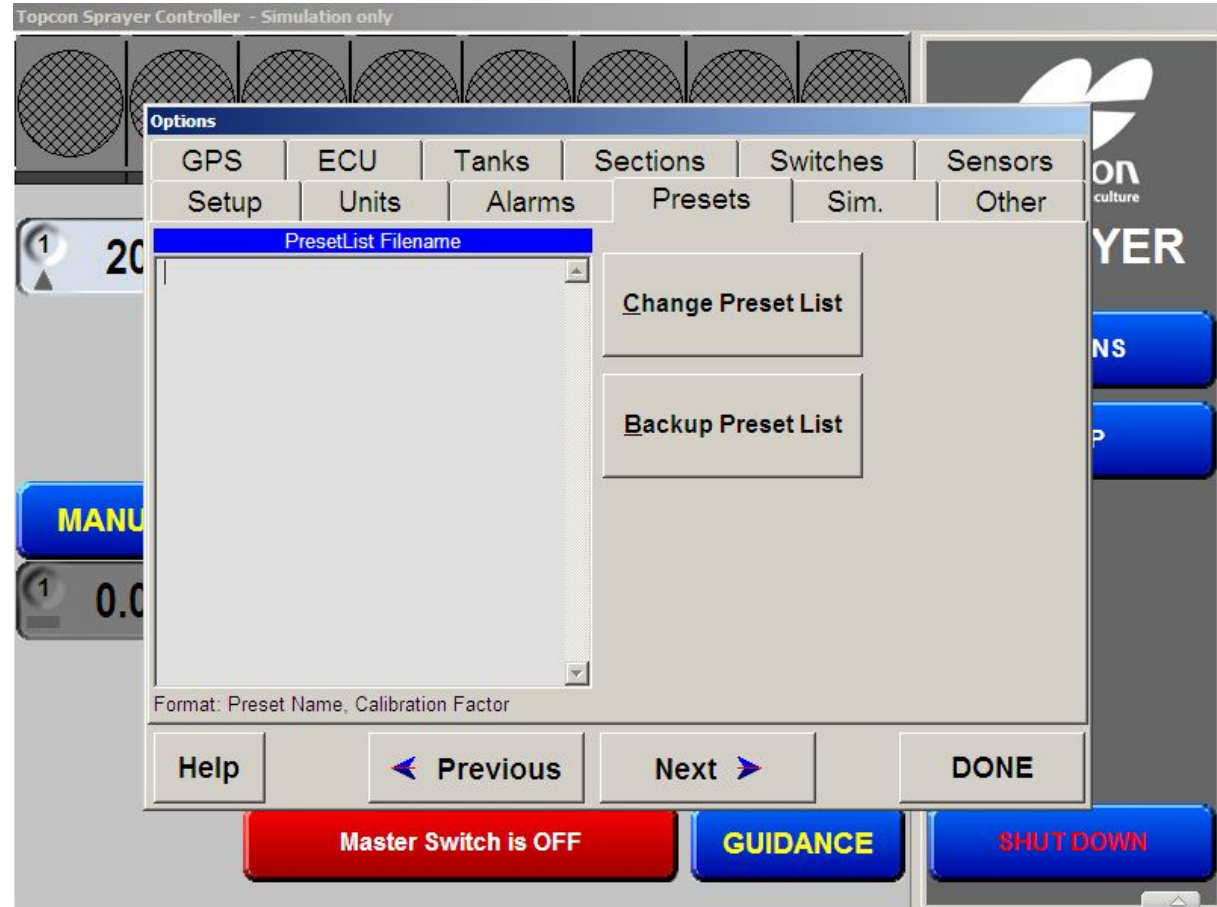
Topcon Sprayer Controller - Simulation only

Options

GPS | ECU | Tanks | Sections | Switches | Sensors

Setup | Units | Alarms | Presets | Sim. | Other

PresetList Filename

Change Preset List

Backup Preset List

Format: Preset Name, Calibration Factor

Help

Previous

Next

DONE

on
culture

YER

NS

P

1
20

MANU

1
0.0

Master Switch is OFF

GUIDANCE

SHUT DOWN